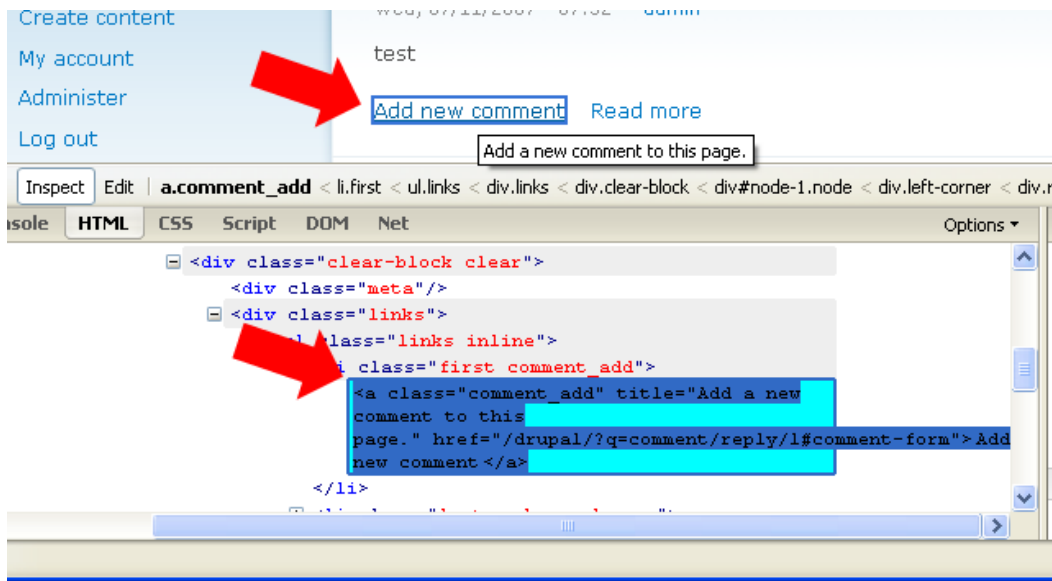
Create content

My account

Administer

Log out

Wed, 07/11/2007 - 07:52 — admin

test

Add new comment Read more

Add a new comment to this page.

Inspect Edit a.comment_add < li.first < ul.links < div.links < div.clear-block < div#node-1.node < div.left-corner < div.r

nsole HTML CSS Script DOM Net Options ▾

<div class="clear-block clear">
<div class="meta"/>
<div class="links">
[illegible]class="links inline">
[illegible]i class="first comment_add">
<a class="comment_add" title="Add a new comment to this page." href="/drupal/?q=comment/reply/1#comment-form">Add new comment</a>
</li>